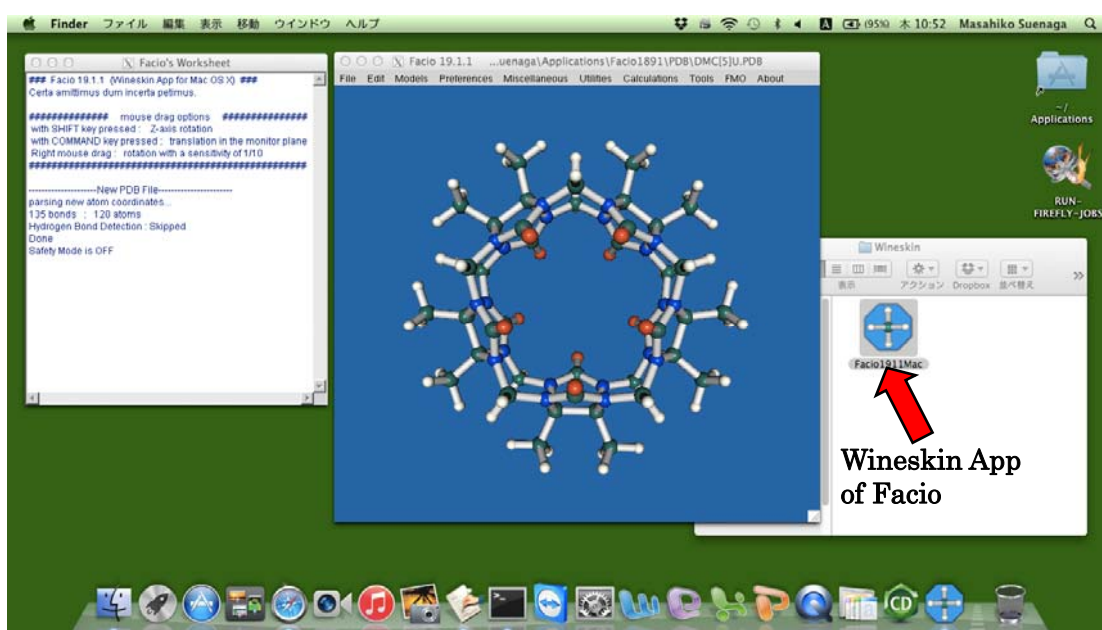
Finder ファイル 編集 表示 移動 ウインドウ ヘルプ

(95%) 木 10:52 Masahiko Suenaga

Facio's Worksheet

### Facio 19.1.1 (Wineskin App for Mac OS X) ###
Certa amittimus dum incerta petimus.

############## mouse drag options ##############
with SHIFT key pressed : Z-axis rotation
with COMMAND key pressed : translation in the monitor plane
Right mouse drag : rotation with a sensitivity of 1/10
############################################

--------------------New PDB File--------------------
parsing new atom coordinates...
135 bonds : 120 atoms
Hydrogen Bond Detection : Skipped
Done
Safety Mode is OFF

Facio 19.1.1 ...uenaga\Applications\Facio1891\PDB\DMC[5]U.PDB

File Edit Models Preferences Miscellaneous Utilities Calculations Tools FMO About

~/ Applications

RUN-FIREFLY-JOBS

Wineskin

表示 アクション Dropbox 並べ替え

Facio1911Mac

Wineskin App of Facio